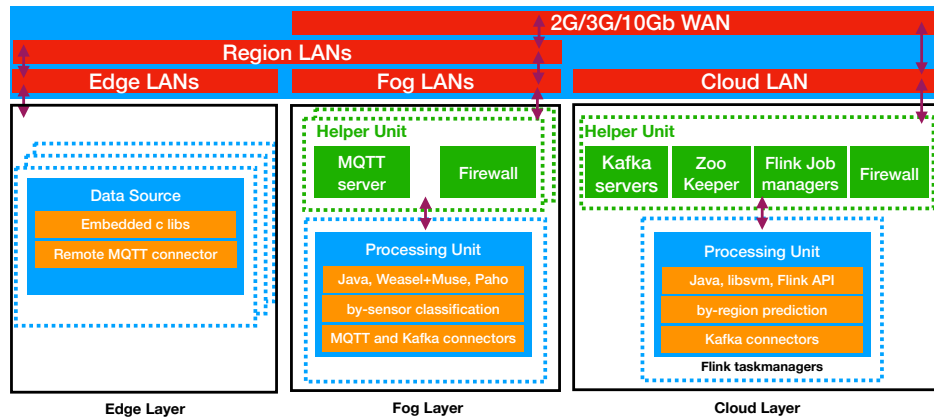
2G/3G/10Gb WAN

Region LANs

Edge LANs

Fog LANs

Cloud LAN

Data Source

Embedded c libs

Remote MQTT connector

Helper Unit

MQTT server

Firewall

Processing Unit

Java, Weasel+Muse, Paho

by-sensor classification

MQTT and Kafka connectors

Helper Unit

Kafka servers

Zoo Keeper

Flink Job managers

Firewall

Processing Unit

Java, libsvm, Flink API

by-region prediction

Kafka connectors

Flink taskmanagers

Edge Layer

Fog Layer

Cloud Layer